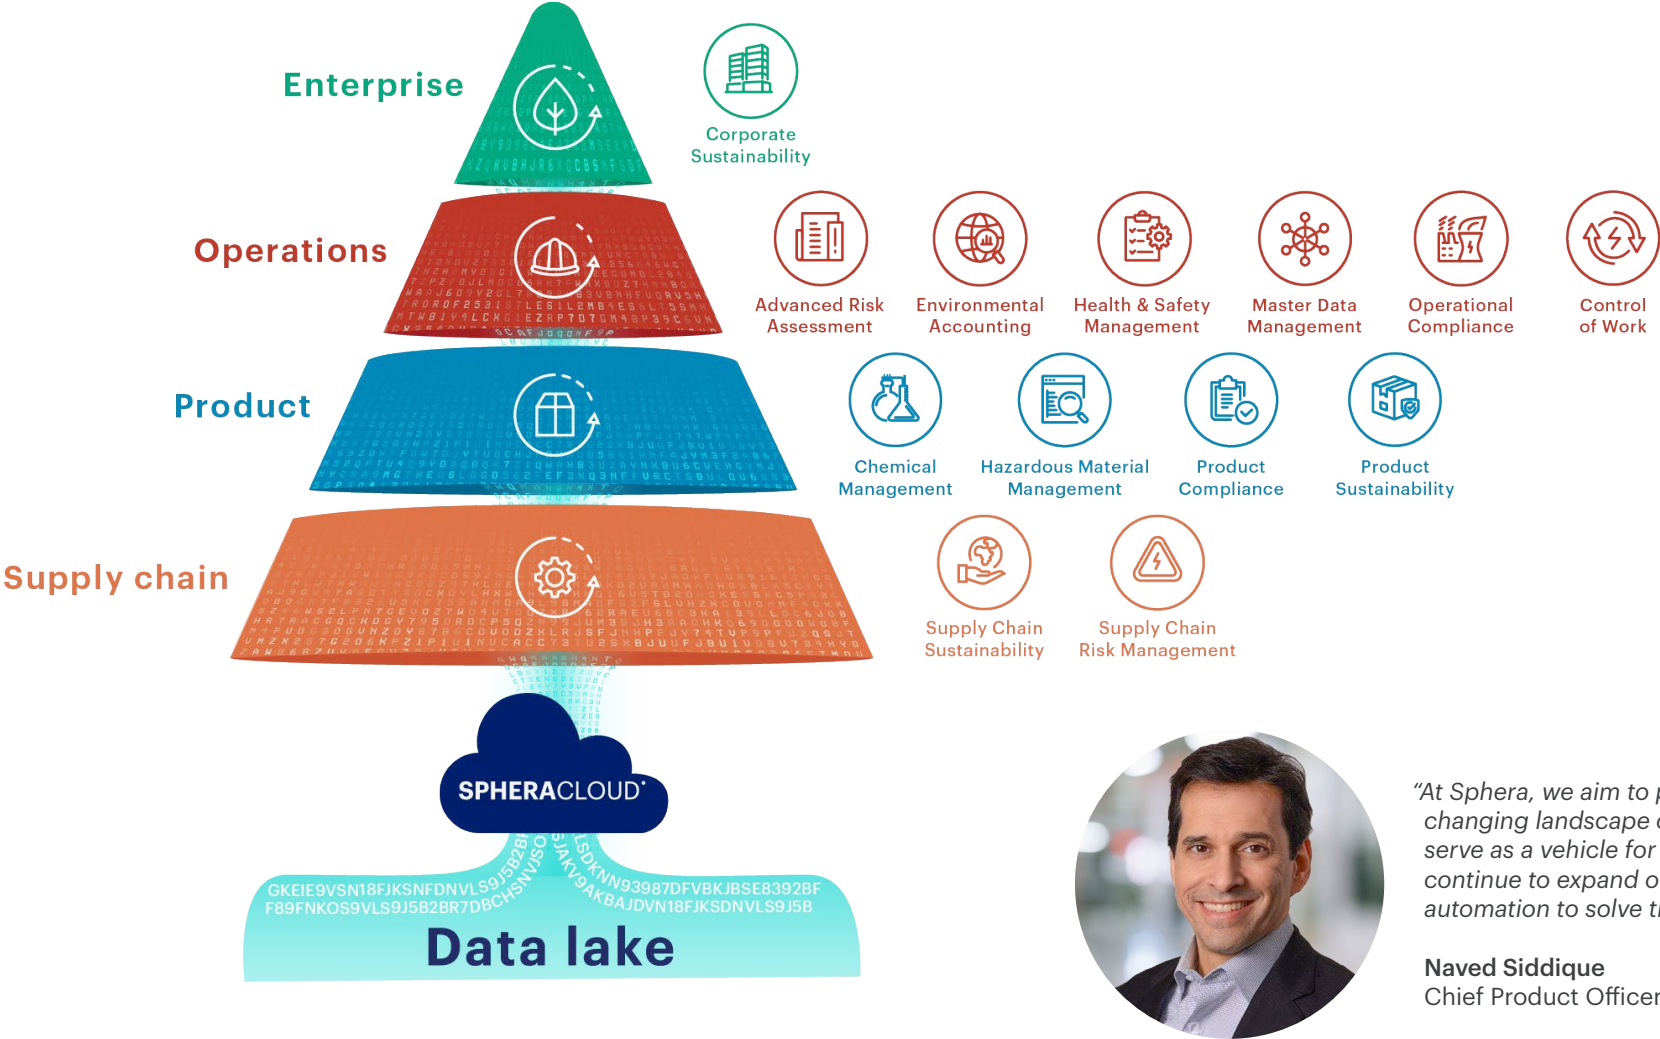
Enterprise

Corporate Sustainability

Operations

Advanced Risk Assessment

Environmental Accounting

Health & Safety Management

Master Data Management

Operational Compliance

Control of Work

Product

Chemical Management

Hazardous Material Management

Product Compliance

Product Sustainability

Supply chain

Supply Chain Sustainability

Supply Chain Risk Management

SPHERACLOUD

GKEIE9VSN18FJKSNFDNVLS9J5B2B F89FNKOS9VLS9J5B2BR7DBCHSNVJSO SJAKV9AKBAJDVN18FJKSDNVLS9J5B LSDKNN93987DFVBKJBSE8392BF

Data lake

"At Sphera, we aim to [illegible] changing landscape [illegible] serve as a vehicle for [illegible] continue to expand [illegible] automation to solve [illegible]

Naved Siddique
Chief Product Officer